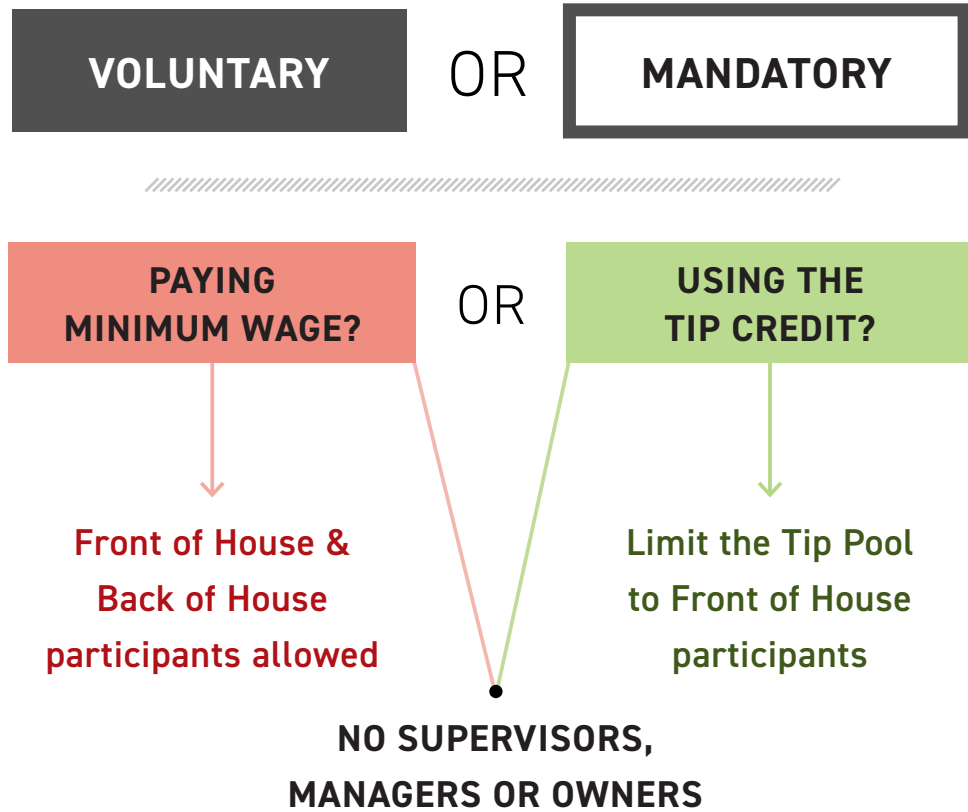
VOLUNTARY

OR

MANDATORY

PAYING MINIMUM WAGE?

OR

USING THE TIP CREDIT?

Front of House & Back of House participants allowed

Limit the Tip Pool to Front of House participants

NO SUPERVISORS, MANAGERS OR OWNERS